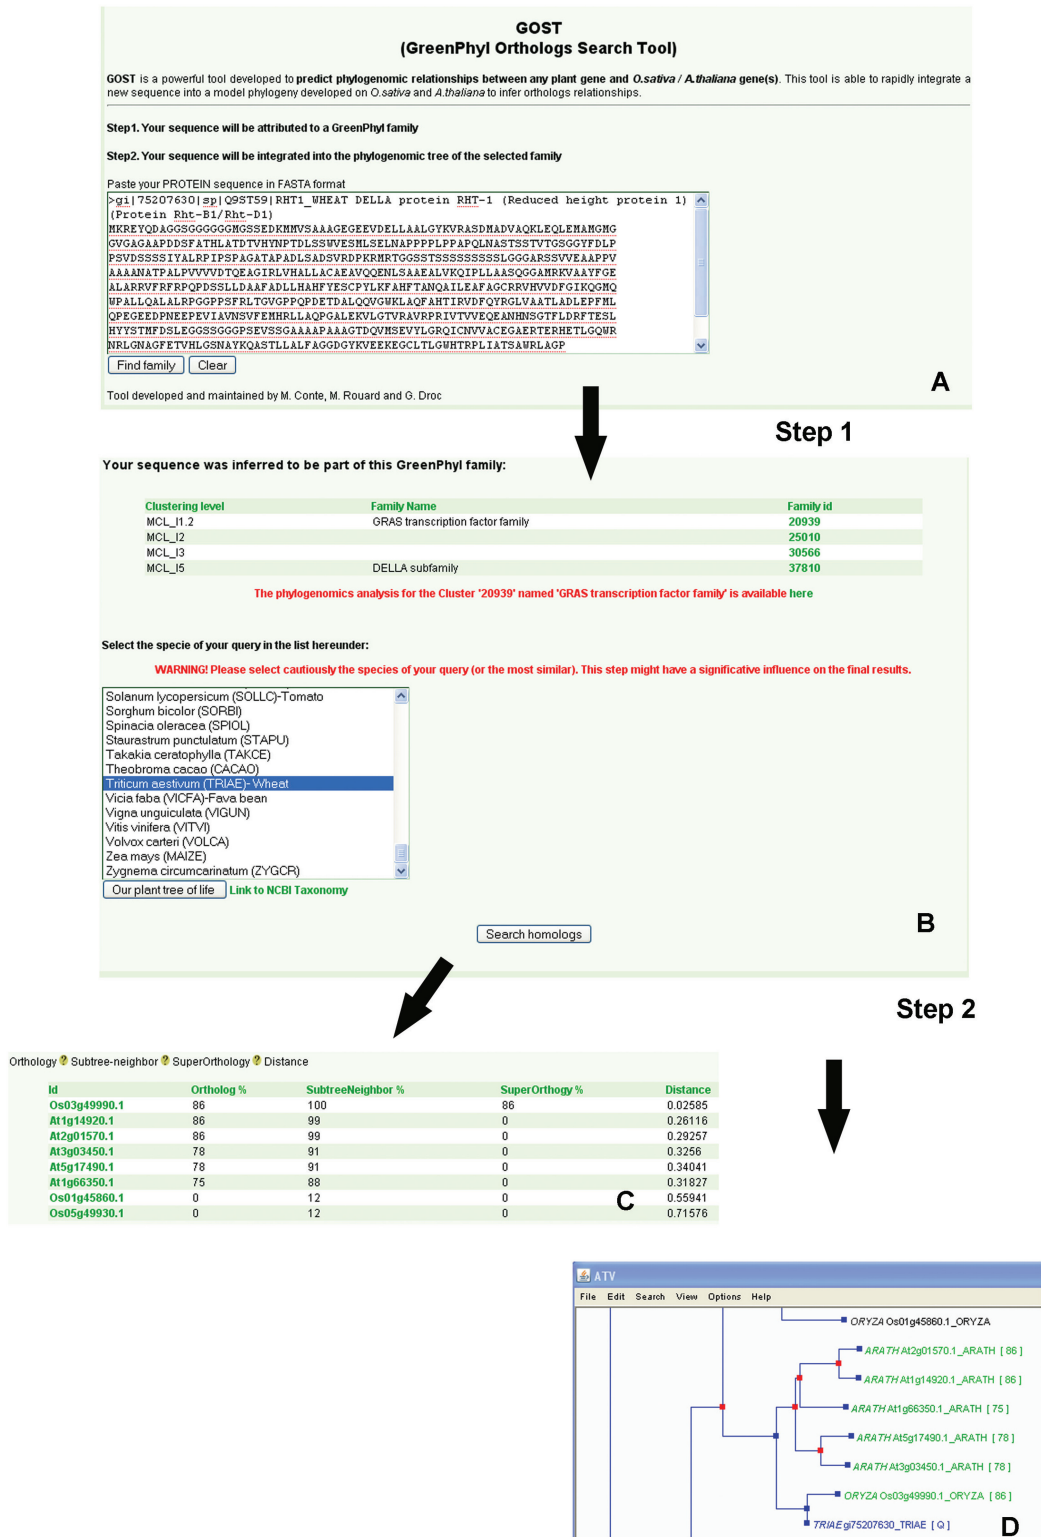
GOST
(GreenPhyl Orthologs Search Tool)

GOST is a powerful tool developed to predict phylogenomic relationships between any plant gene and O.sativa / A.thaliana gene(s). This tool is able to rapidly integrate a new sequence into a model phylogeny developed on O.sativa and A.thaliana to infer orthologs relationships.

Step1. Your sequence will be attributed to a GreenPhyl family

Step2. Your sequence will be integrated into the phylogenomic tree of the selected family

Paste your PROTEIN sequence in FASTA format

>gi|75207630|sp|Q9ST59|RHT1_WHEAT DELLA protein RHT-1 (Reduced height protein 1) (Protein Rht-B1/Rht-D1)
MKREYQDAGGSGGGGGGMGSSEDKMMVSAAAGEGEEVDELLAALGYKVRASDMADVAQKLEQLEMAMGMG
GVGAGAAPDDSFATHLATDTVHYNPTDLSSWVESMLSELNAPPPPLPPAPQLNASTSSTVTGSGGYFDLP
PSVDSSSSIYALRPIPSPAGATAPADLSADSVRDPKRMRTGGSSTSSSSSSSSSLGGGARSSVVEAAPPV
AAAANATPALPVVVVDTQEAGIRLVHALLACAEAVQQENLSAAEALVKQIPLLAASQGGAMRKVAAYFGE
ALARRVFRFRPQPDSSLLDAAFADLLHAHFYESCPYLKFAHFTANQAILEAFAGCRRVHVVDFGIKQGMQ
WPALLQALALRPGGPPSFRLTGVGPPQPDETDALQQVGWKLAQFAHTIRVDFQYRGLVAATLADLEPFML
QPEGEEDPNEEPEVIAVNSVFEMHRLLAQPGALEKVLGTVRAVRPRIVTVVEQEANHNSGTFLDRFTESL
HYYSTMFDSLEGGSSGGGPSEVSSGAAAAPAAAGTDQVMSEVYLGRQICNVVACEGAERTERHETLGQWR
NRLGNAGFETVHLGSNAYKQASTLLALFAGGDGYKVEEKEGCLTLGWHTRPLIATSAWRLAGP

Find family  Clear

Tool developed and maintained by M. Conte, M. Rouard and G. Droc

A

Step 1

Your sequence was inferred to be part of this GreenPhyl family:

| Clustering level | Family Name | Family id |
|---|---|---|
| MCL_I1.2 | GRAS transcription factor family | 20939 |
| MCL_I2 | | 25010 |
| MCL_I3 | | 30566 |
| MCL_I5 | DELLA subfamily | 37810 |

The phylogenomics analysis for the Cluster '20939' named 'GRAS transcription factor family' is available here

Select the specie of your query in the list hereunder:

WARNING! Please select cautiously the species of your query (or the most similar). This step might have a significative influence on the final results.

Solanum lycopersicum (SOLLC)-Tomato
Sorghum bicolor (SORBI)
Spinacia oleracea (SPIOL)
Staurastrum punctulatum (STAPU)
Takakia ceratophylla (TAKCE)
Theobroma cacao (CACAO)
Triticum aestivum (TRIAE)- Wheat
Vicia faba (VICFA)-Fava bean
Vigna unguiculata (VIGUN)
Vitis vinifera (VITVI)
Volvox carteri (VOLCA)
Zea mays (MAIZE)
Zygnema circumcarinatum (ZYGCR)

Our plant tree of life  Link to NCBI Taxonomy

Search homologs

B

Step 2

Orthology ? Subtree-neighbor ? SuperOrthology ? Distance

| Id | Ortholog % | SubtreeNeighbor % | SuperOrthogy % | Distance |
|---|---|---|---|---|
| Os03g49990.1 | 86 | 100 | 86 | 0.02585 |
| At1g14920.1 | 86 | 99 | 0 | 0.26116 |
| At2g01570.1 | 86 | 99 | 0 | 0.29257 |
| At3g03450.1 | 78 | 91 | 0 | 0.3256 |
| At5g17490.1 | 78 | 91 | 0 | 0.34041 |
| At1g66350.1 | 75 | 88 | 0 | 0.31827 |
| Os01g45860.1 | 0 | 12 | 0 | 0.55941 |
| Os05g49930.1 | 0 | 12 | 0 | 0.71576 |

C

ATV
File Edit Search View Options Help

ORYZA Os01g45860.1_ORYZA
ARATH At2g01570.1_ARATH [ 86 ]
ARATH At1g14920.1_ARATH [ 86 ]
ARATH At1g66350.1_ARATH [ 75 ]
ARATH At5g17490.1_ARATH [ 78 ]
ARATH At3g03450.1_ARATH [ 78 ]
ORYZA Os03g49990.1_ORYZA [ 86 ]
TRIAE gi75207630_TRIAE [ Q ]

D